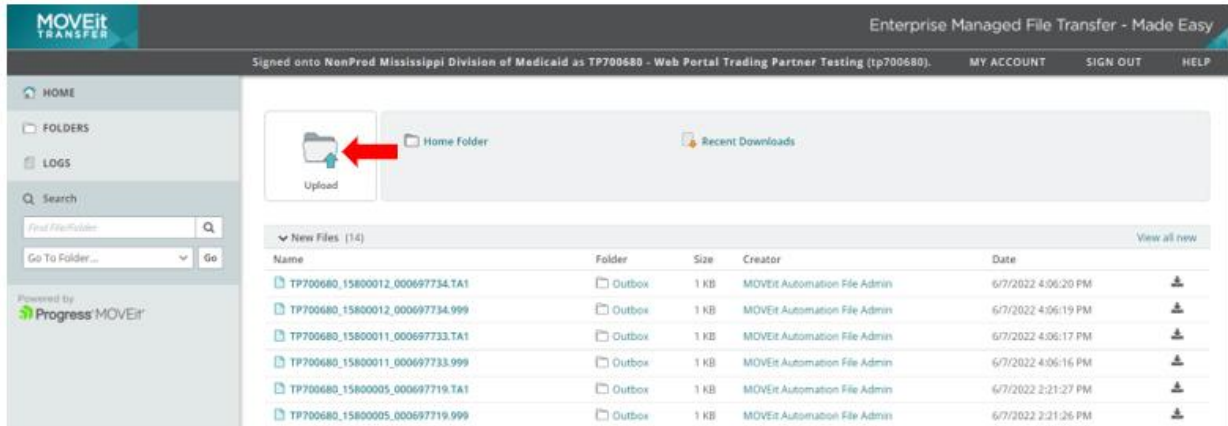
MOVEit TRANSFER

Enterprise Managed File Transfer - Made Easy

Signed onto NonProd Mississippi Division of Medicaid as TP700680 - Web Portal Trading Partner Testing (tp700680).

MY ACCOUNT

SIGN OUT

HELP

HOME

FOLDERS

LOGS

Search

Find File/Folder

Go To Folder...

Go

Powered by Progress MOVEit

Upload

Home Folder

Recent Downloads

New Files (14)

View all new

| Name | Folder | Size | Creator | Date |
|---|---|---|---|---|
| TP700680_15800012_000697734.TA1 | Outbox | 1 KB | MOVEit Automation File Admin | 6/7/2022 4:06:20 PM |
| TP700680_15800012_000697734.999 | Outbox | 1 KB | MOVEit Automation File Admin | 6/7/2022 4:06:19 PM |
| TP700680_15800011_000697733.TA1 | Outbox | 1 KB | MOVEit Automation File Admin | 6/7/2022 4:06:17 PM |
| TP700680_15800011_000697733.999 | Outbox | 1 KB | MOVEit Automation File Admin | 6/7/2022 4:06:16 PM |
| TP700680_15800005_000697719.TA1 | Outbox | 1 KB | MOVEit Automation File Admin | 6/7/2022 2:21:27 PM |
| TP700680_15800005_000697719.999 | Outbox | 1 KB | MOVEit Automation File Admin | 6/7/2022 2:21:26 PM |